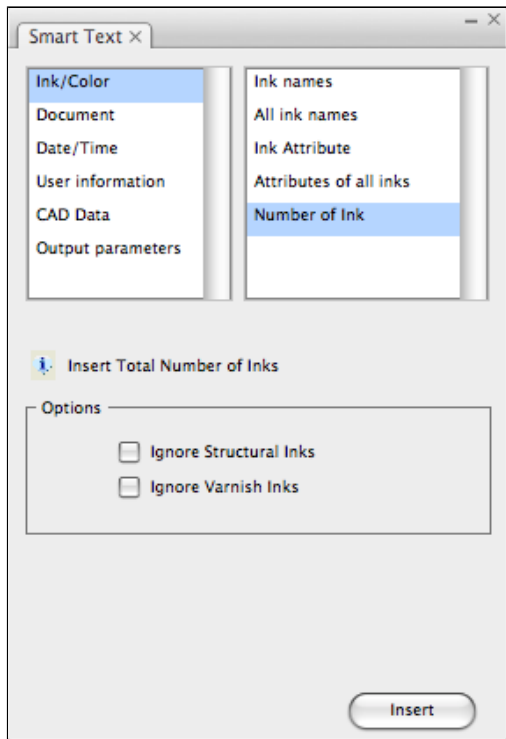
Smart Text ×

Ink/Color
Document
Date/Time
User information
CAD Data
Output parameters

Ink names
All ink names
Ink Attribute
Attributes of all inks
Number of Ink

Insert Total Number of Inks

Options

Ignore Structural Inks
Ignore Varnish Inks

Insert